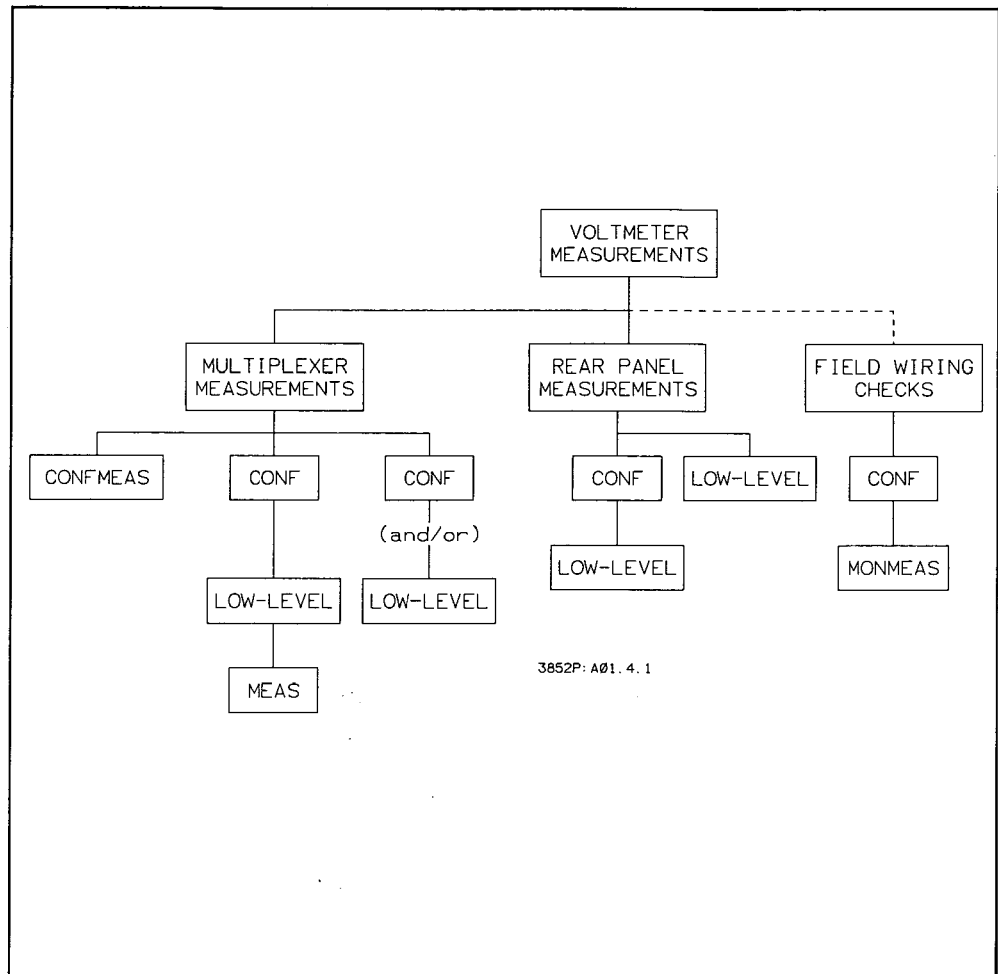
VOLTMETER MEASUREMENTS

MULTIPLEXER MEASUREMENTS

REAR PANEL MEASUREMENTS

FIELD WIRING CHECKS

CONFMEAS

CONF

LOW-LEVEL

MEAS

CONF

(and/or)

LOW-LEVEL

CONF

LOW-LEVEL

LOW-LEVEL

CONF

MONMEAS

3852P: A01.4.1